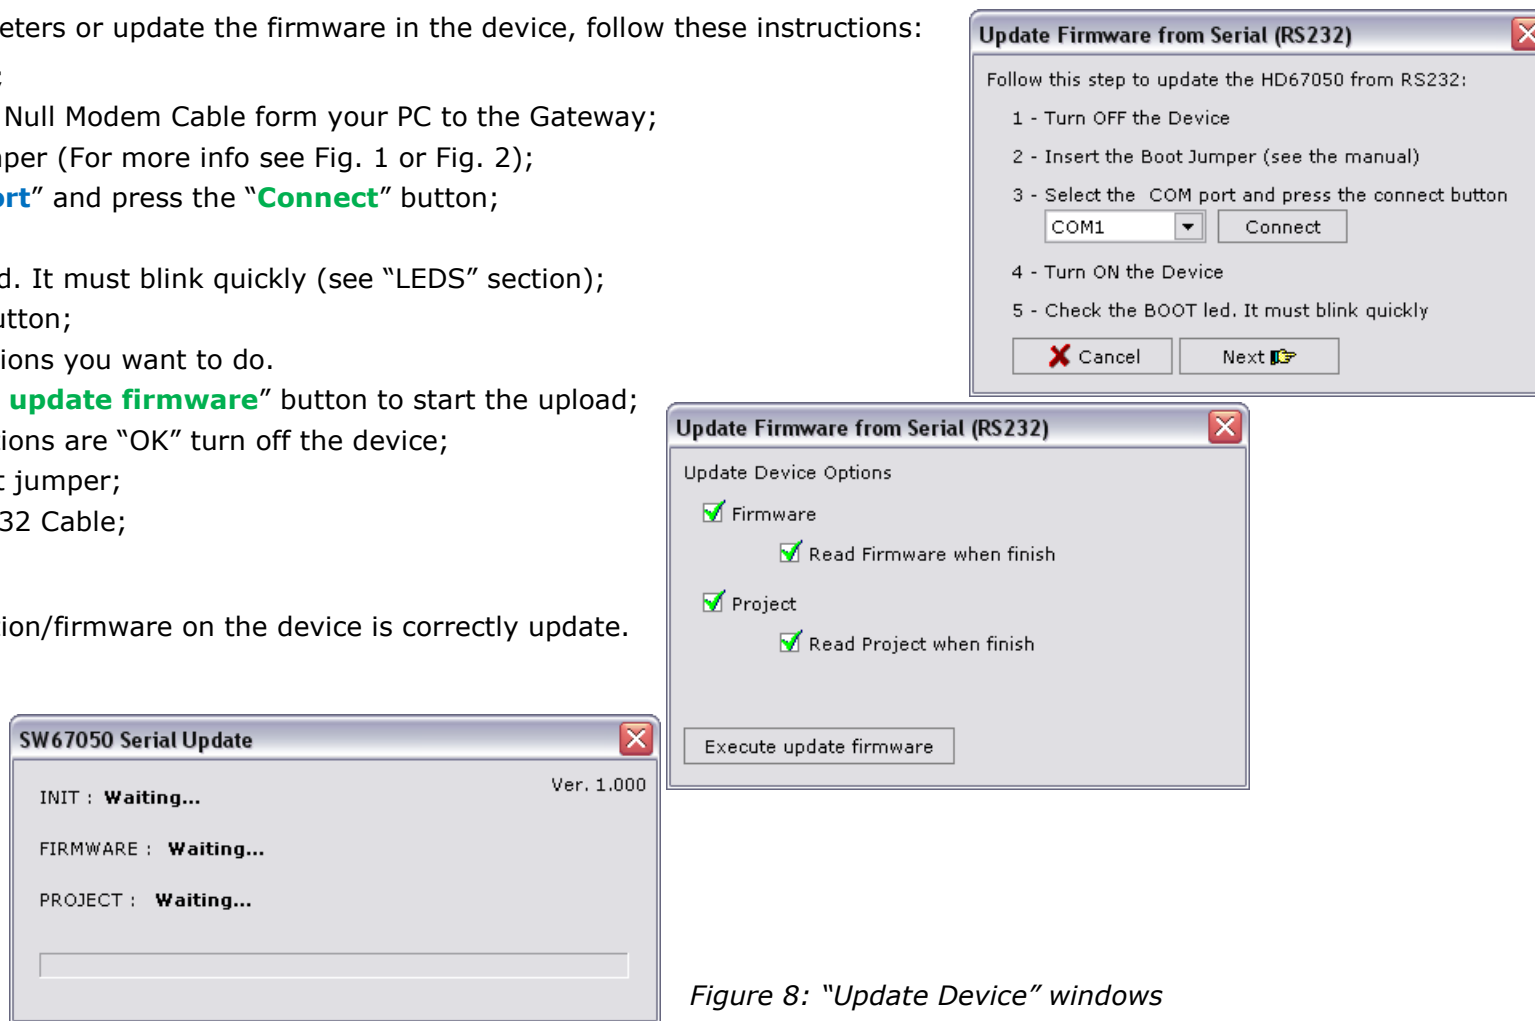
eters or update the firmware in the device, follow these instructions:

:

Null Modem Cable form your PC to the Gateway;

per (For more info see Fig. 1 or Fig. 2);

rt" and press the "Connect" button;

d. It must blink quickly (see "LEDS" section);

utton;

ions you want to do.

update firmware" button to start the upload;

ions are "OK" turn off the device;

: jumper;

32 Cable;

ion/firmware on the device is correctly update.

Update Firmware from Serial (RS232)

Follow this step to update the HD67050 from RS232:

1 - Turn OFF the Device

2 - Insert the Boot Jumper (see the manual)

3 - Select the COM port and press the connect button

COM1

Connect

4 - Turn ON the Device

5 - Check the BOOT led. It must blink quickly

Cancel

Next

Update Firmware from Serial (RS232)

Update Device Options

Firmware

Read Firmware when finish

Project

Read Project when finish

Execute update firmware

SW67050 Serial Update

Ver. 1.000

INIT : Waiting...

FIRMWARE : Waiting...

PROJECT : Waiting...

Figure 8: "Update Device" windows